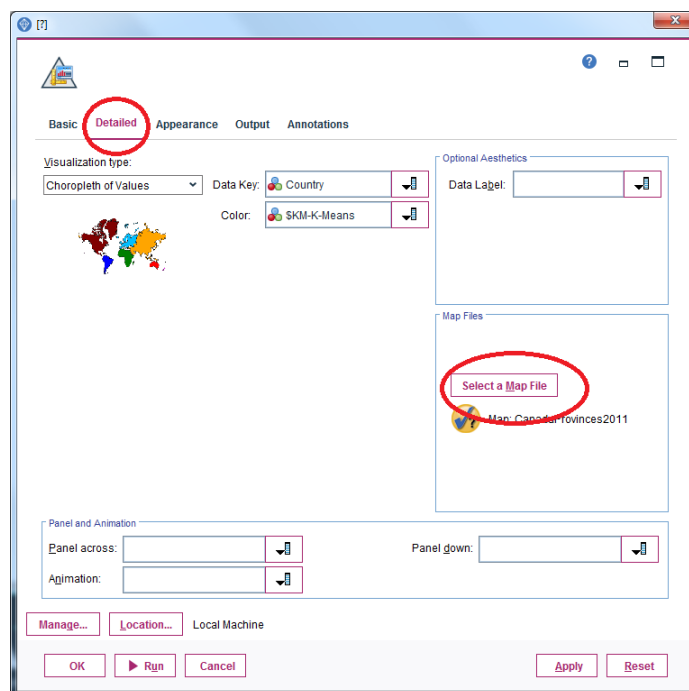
[?]

Basic Detailed Appearance Output Annotations

Visualization type:
Choropleth of Values

Data Key: Country
Color: $KM-K-Means

Optional Aesthetics
Data Label:

Map Files
Select a Map File
Map: Canada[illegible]rovinces2011

Panel and Animation
Panel across:
Panel down:
Animation:

Manage... Location... Local Machine

OK Run Cancel Apply Reset